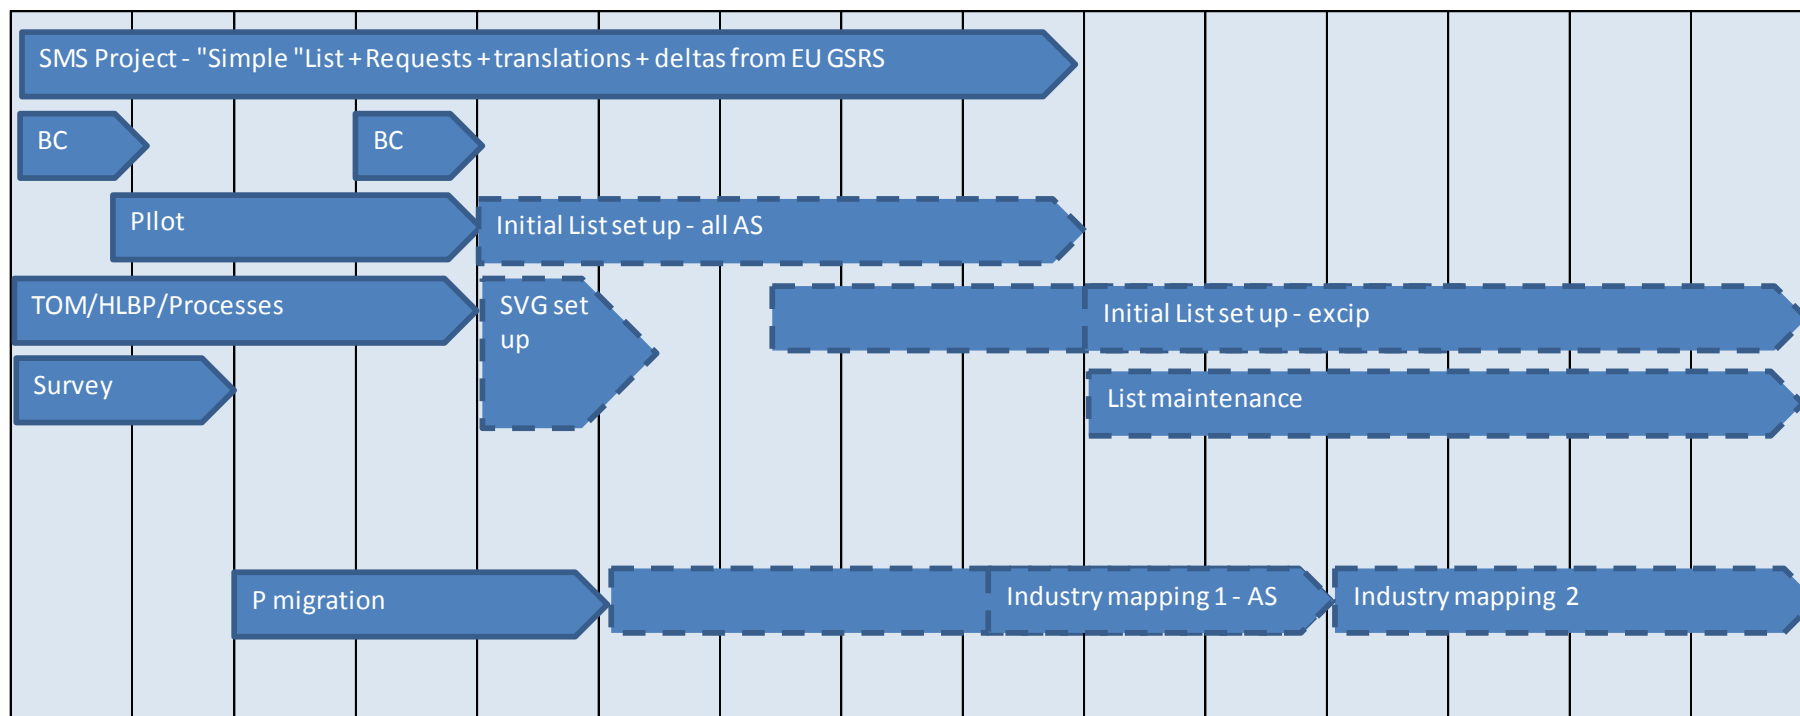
SMS Project - "Simple "List + Requests + translations + deltas from EU GSRS

BC

BC

PIlot

Initial List set up - all AS

TOM/HLBP/Processes

SVG set up

Initial List set up - excip

Survey

List maintenance

P migration

Industry mapping 1 - AS

Industry mapping 2